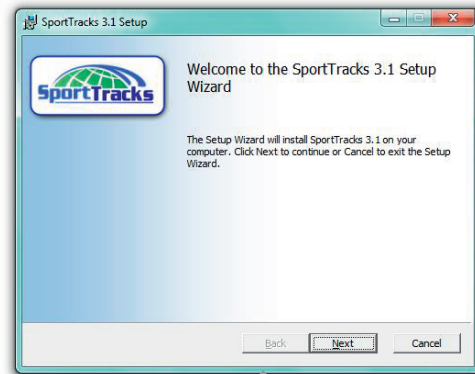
SportTracks 3.1 Setup

SportTracks

Welcome to the SportTracks 3.1 Setup Wizard

The Setup Wizard will install SportTracks 3.1 on your computer. Click Next to continue or Cancel to exit the Setup Wizard.

Back

Next

Cancel